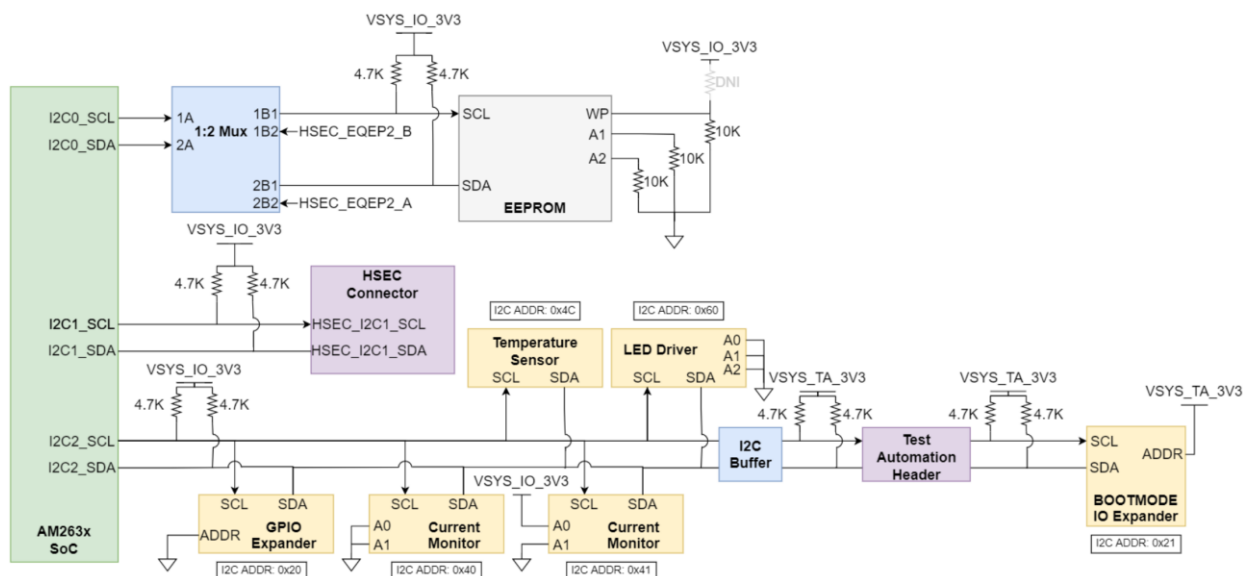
VSYS_IO_3V3
4.7K
4.7K
VSYS_IO_3V3
DNI
I2C0_SCL
I2C0_SDA
1A
2A
1:2 Mux
1B1
1B2
HSEC_EQEP2_B
2B1
2B2
HSEC_EQEP2_A
SCL
SDA
WP
A1
A2
EEPROM
10K
10K
10K
VSYS_IO_3V3
4.7K
4.7K
HSEC Connector
I2C1_SCL
I2C1_SDA
HSEC_I2C1_SCL
HSEC_I2C1_SDA
I2C ADDR: 0x4C
Temperature Sensor
SCL
SDA
I2C ADDR: 0x60
LED Driver
SCL
SDA
A0
A1
A2
VSYS_IO_3V3
4.7K
4.7K
I2C2_SCL
I2C2_SDA
VSYS_TA_3V3
4.7K
4.7K
I2C Buffer
Test Automation Header
VSYS_TA_3V3
4.7K
4.7K
VSYS_TA_3V3
SCL
SDA
ADDR
BOOTMODE IO Expander
I2C ADDR: 0x21
AM263x SoC
SCL
SDA
ADDR
GPIO Expander
I2C ADDR: 0x20
SCL
SDA
A0
A1
Current Monitor
I2C ADDR: 0x40
VSYS_IO_3V3
SCL
SDA
A0
A1
Current Monitor
I2C ADDR: 0x41